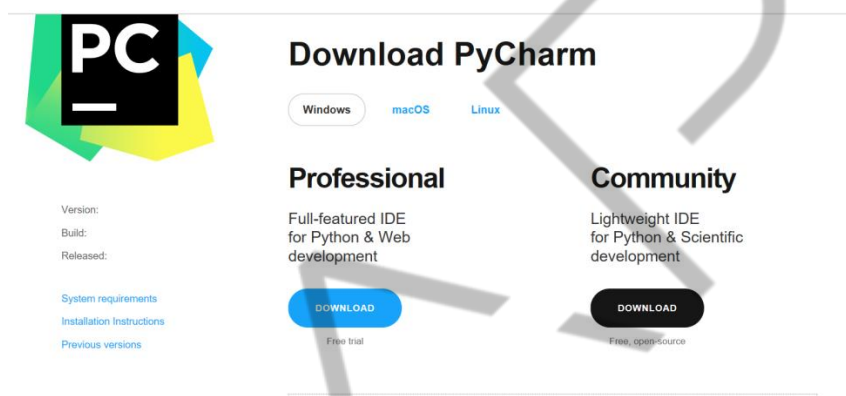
PC

Download PyCharm

Windows macOS Linux

Version:
Build:
Released:

System requirements
Installation Instructions
Previous versions

Professional

Full-featured IDE for Python & Web development

DOWNLOAD

Free trial

Community

Lightweight IDE for Python & Scientific development

DOWNLOAD

Free, open-source